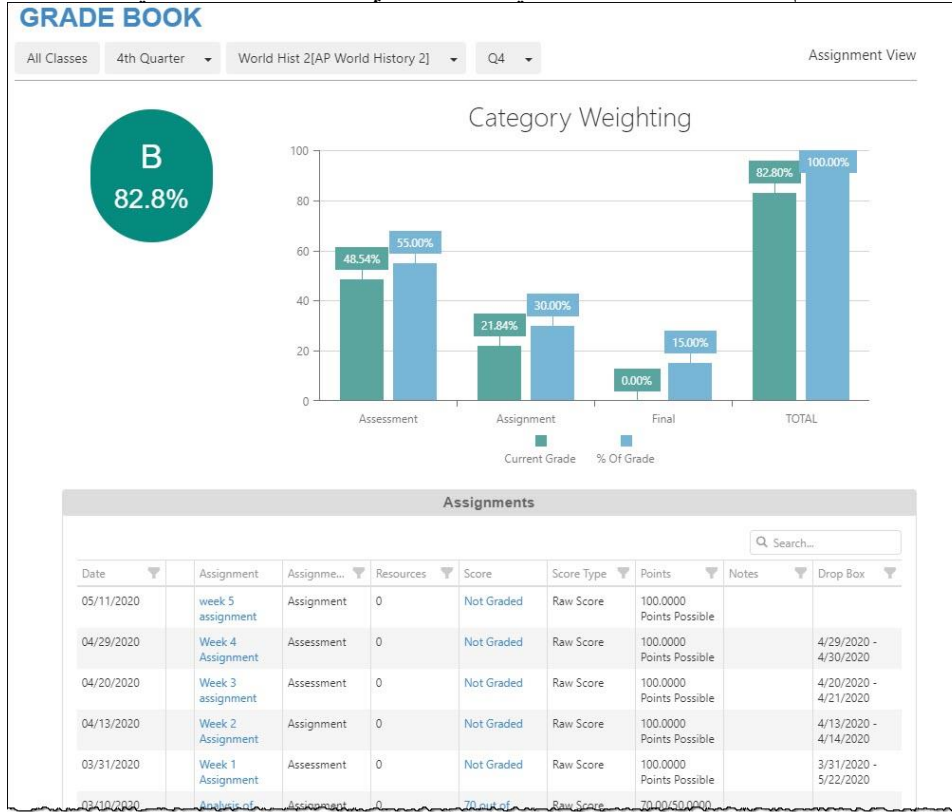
GRADE BOOK

All Classes | 4th Quarter | World Hist 2[AP World History 2] | Q4

Assignment View

B
82.8%

Category Weighting

100
80
60
40
20
0

48.54%
55.00%
21.84%
30.00%
0.00%
15.00%
82.80%
100.00%

Assessment
Assignment
Final
TOTAL

Current Grade
% Of Grade

Assignments

Search...

| Date | | Assignment | Assignme... | Resources | Score | Score Type | Points | Notes | Drop Box |
|---|---|---|---|---|---|---|---|---|---|
| 05/11/2020 | | week 5 assignment | Assignment | 0 | Not Graded | Raw Score | 100.0000 Points Possible | | |
| 04/29/2020 | | Week 4 Assignment | Assessment | 0 | Not Graded | Raw Score | 100.0000 Points Possible | | 4/29/2020 - 4/30/2020 |
| 04/20/2020 | | Week 3 assignment | Assessment | 0 | Not Graded | Raw Score | 100.0000 Points Possible | | 4/20/2020 - 4/21/2020 |
| 04/13/2020 | | Week 2 Assignment | Assignment | 0 | Not Graded | Raw Score | 100.0000 Points Possible | | 4/13/2020 - 4/14/2020 |
| 03/31/2020 | | Week 1 Assignment | Assessment | 0 | Not Graded | Raw Score | 100.0000 Points Possible | | 3/31/2020 - 5/22/2020 |
| 03/10/2020 | | Analysis of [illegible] | Assignment | 0 | 70 out of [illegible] | Raw Score | 70.00/50.0000 | | |